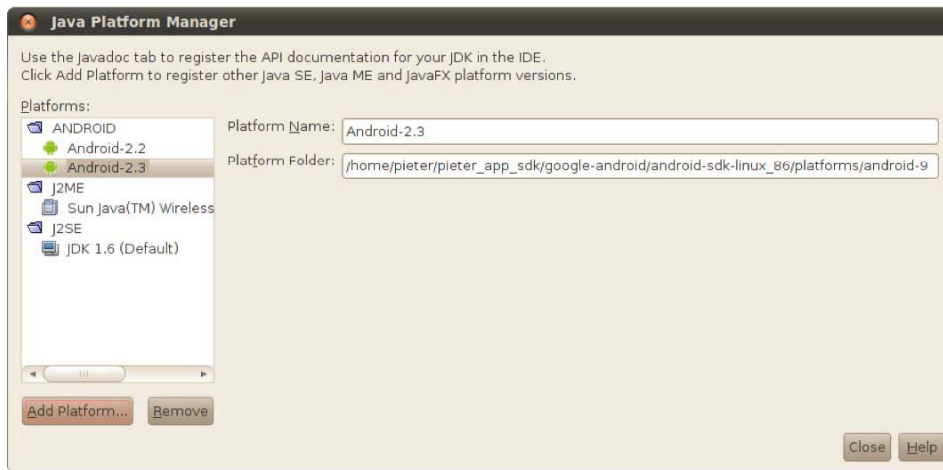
Java Platform Manager

Use the Javadoc tab to register the API documentation for your JDK in the IDE.
Click Add Platform to register other Java SE, Java ME and JavaFX platform versions.

Platforms:

ANDROID
Android-2.2
Android-2.3
J2ME
Sun Java(TM) Wireless
J2SE
JDK 1.6 (Default)

Platform Name: Android-2.3

Platform Folder: /home/pieter/pieter_app_sdk/google-android/android-sdk-linux_86/platforms/android-9

Add Platform... Remove

Close Help